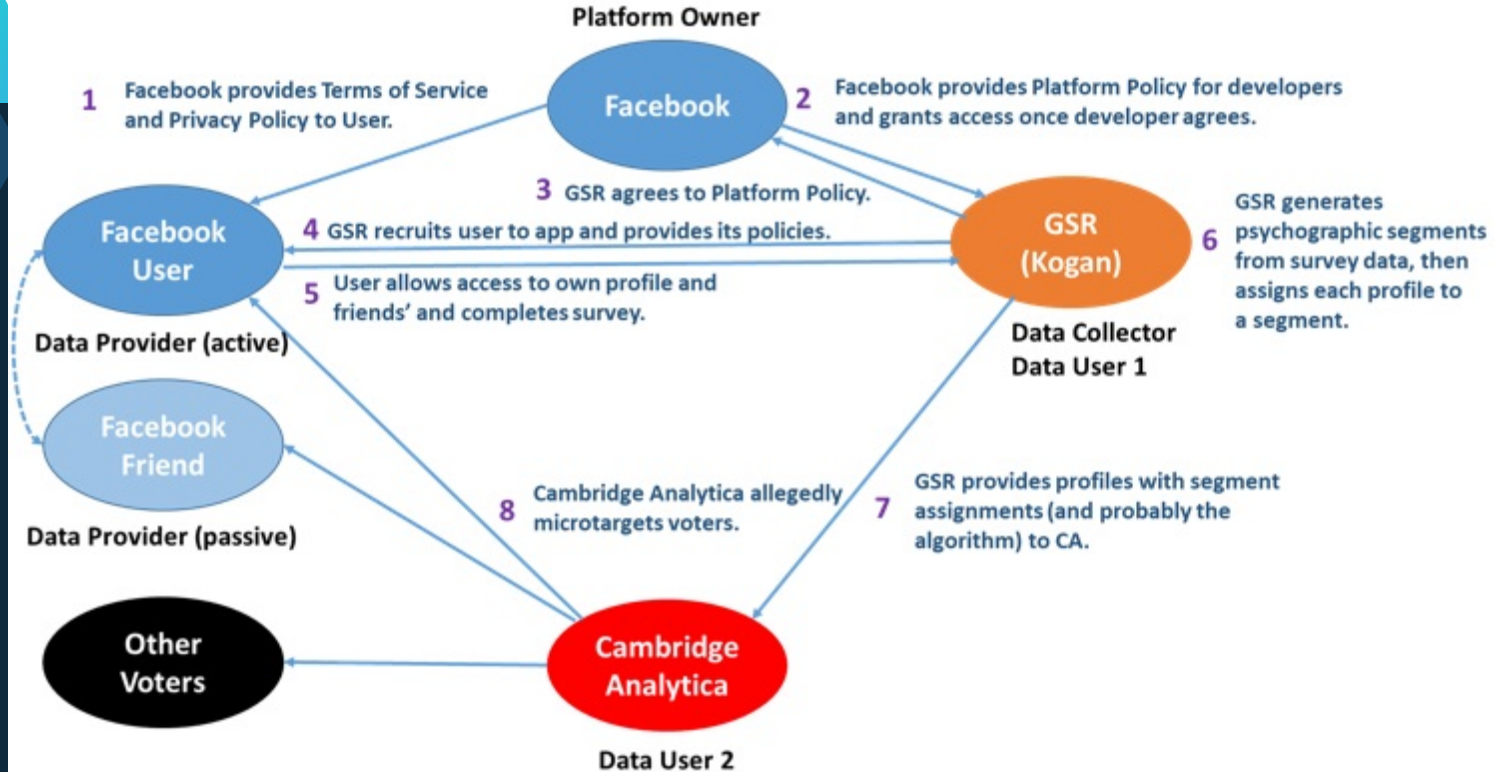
Platform Owner

1 Facebook provides Terms of Service and Privacy Policy to User.

Facebook

2 Facebook provides Platform Policy for developers and grants access once developer agrees.

3 GSR agrees to Platform Policy.

Facebook User

4 GSR recruits user to app and provides its policies.

GSR (Kogan)

6 GSR generates psychographic segments from survey data, then assigns each profile to a segment.

5 User allows access to own profile and friends' and completes survey.

Data Provider (active)

Data Collector
Data User 1

Facebook Friend

Data Provider (passive)

8 Cambridge Analytica allegedly microtargets voters.

7 GSR provides profiles with segment assignments (and probably the algorithm) to CA.

Other Voters

Cambridge Analytica

Data User 2